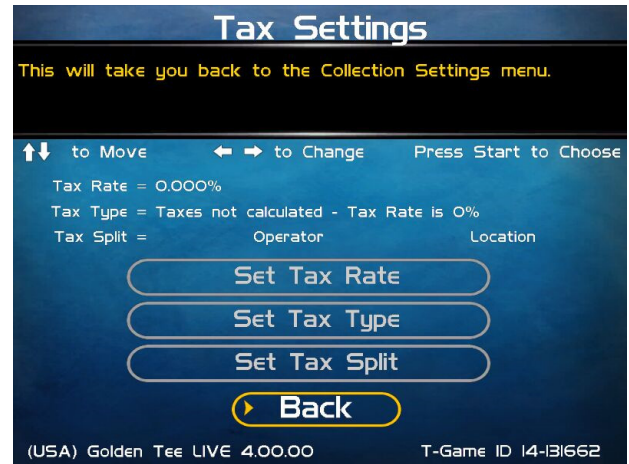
Tax Settings

This will take you back to the Collection Settings menu.

↑↓ to Move ← → to Change Press Start to Choose

Tax Rate = 0.000%

Tax Type = Taxes not calculated - Tax Rate is 0%

Tax Split = Operator Location

Set Tax Rate

Set Tax Type

Set Tax Split

Back

(USA) Golden Tee LIVE 4.00.00 T-Game ID 14-131662